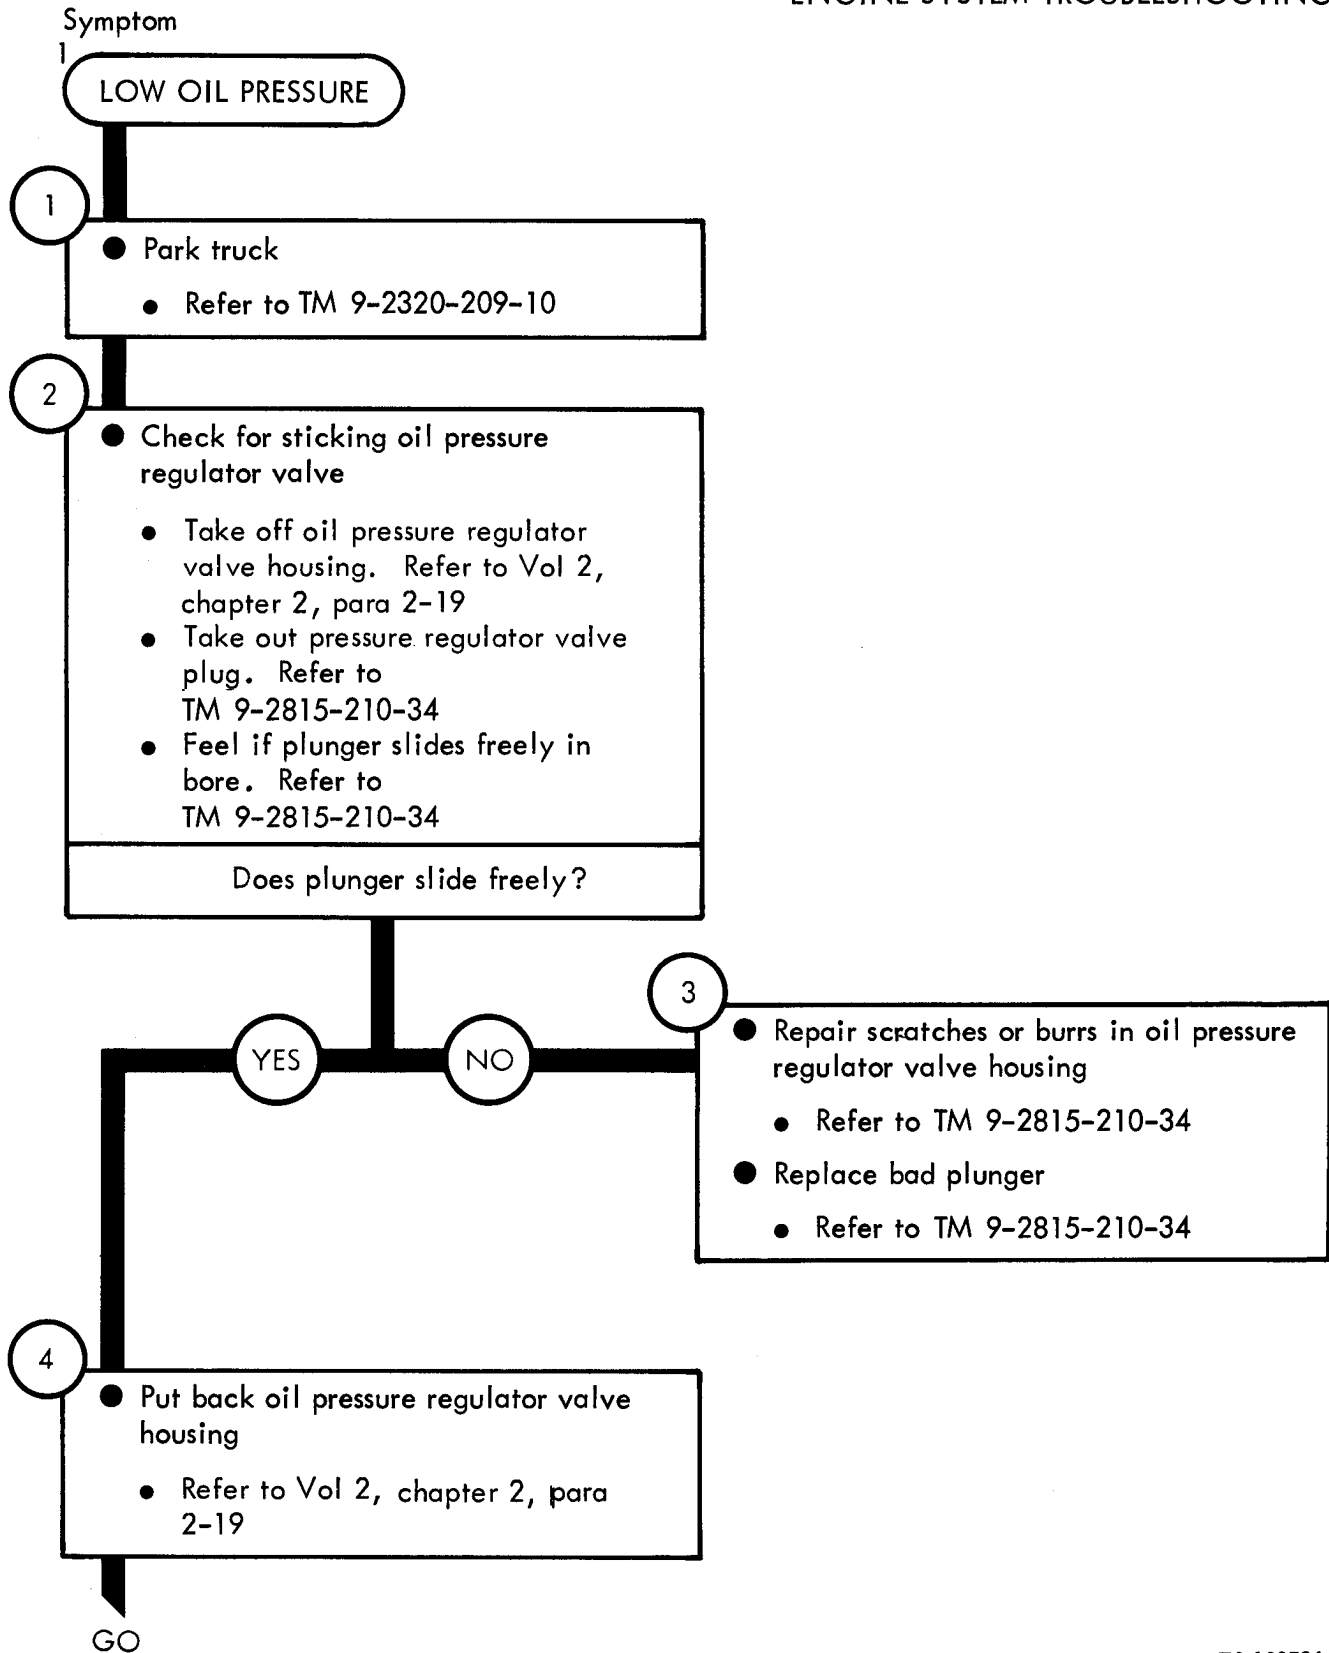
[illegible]

Symptom

1

LOW OIL PRESSURE

1

Park truck

Refer to TM 9-2320-209-10

2

Check for sticking oil pressure regulator valve

Take off oil pressure regulator valve housing. Refer to Vol 2, chapter 2, para 2-19

Take out pressure regulator valve plug. Refer to TM 9-2815-210-34

Feel if plunger slides freely in bore. Refer to TM 9-2815-210-34

Does plunger slide freely?

YES

NO

3

Repair scratches or burrs in oil pressure regulator valve housing

Refer to TM 9-2815-210-34

Replace bad plunger

Refer to TM 9-2815-210-34

4

Put back oil pressure regulator valve housing

Refer to Vol 2, chapter 2, para 2-19

GO

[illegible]